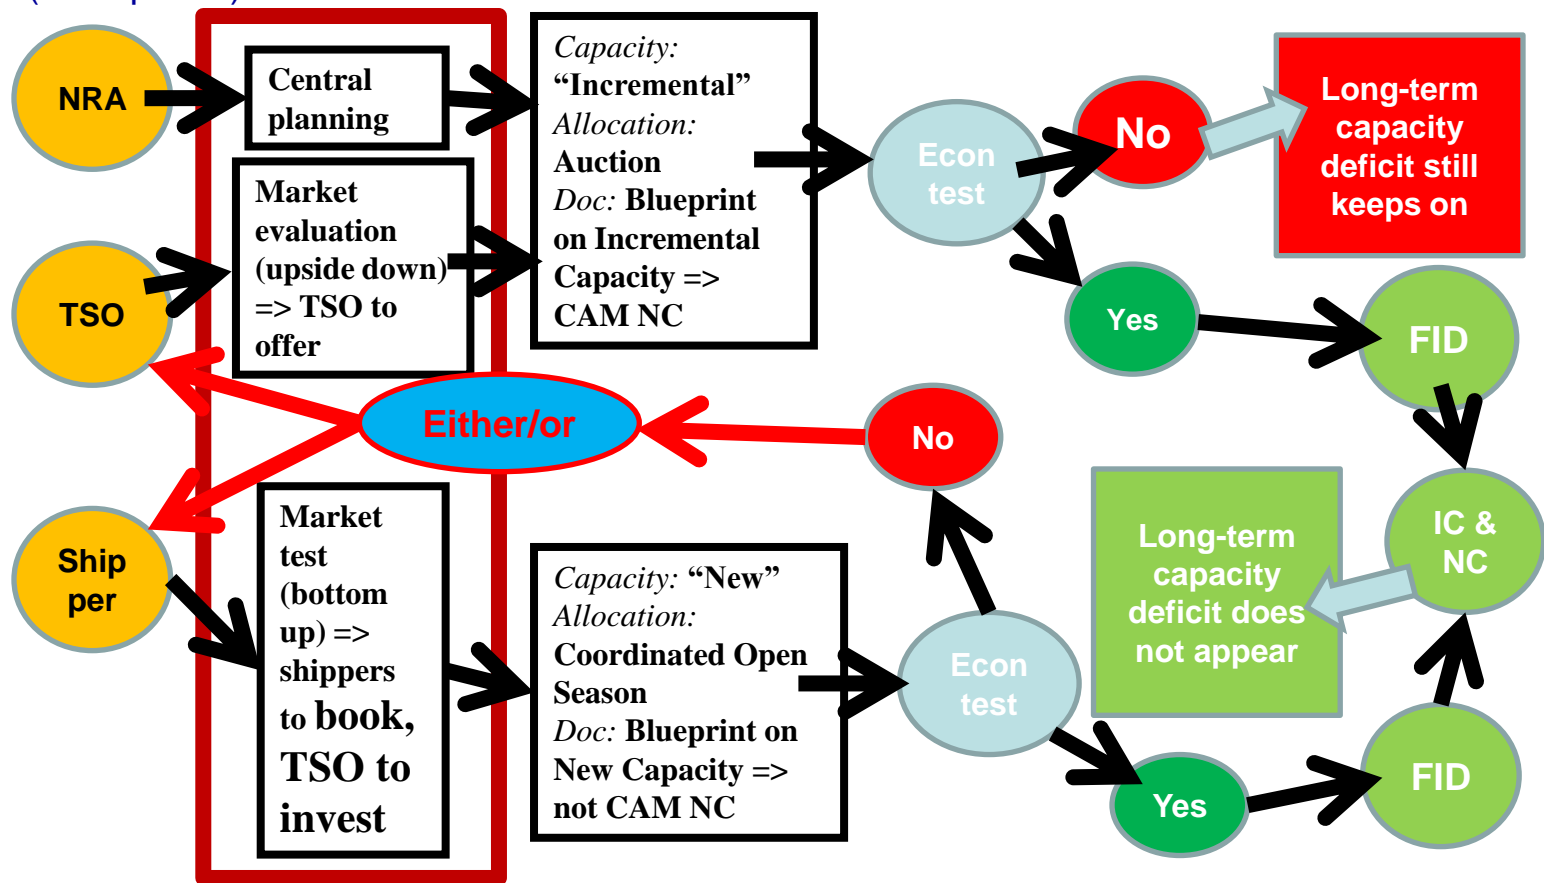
NRA

Central planning

Capacity: "Incremental" Allocation: Auction Doc: Blueprint on Incremental Capacity => CAM NC

Econ test

No

Long-term capacity deficit still keeps on

TSO

Market evaluation (upside down) => TSO to offer

Yes

FID

Either/or

No

IC & NC

Ship per

Market test (bottom up) => shippers to book, TSO to invest

Capacity: "New" Allocation: Coordinated Open Season Doc: Blueprint on New Capacity => not CAM NC

Econ test

Long-term capacity deficit does not appear

Yes

FID